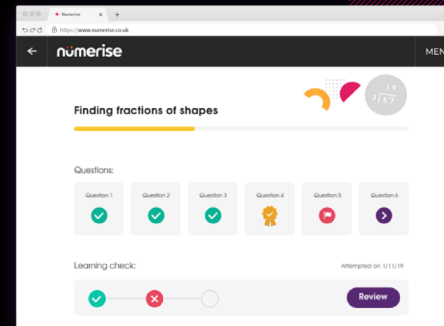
Numerise
https://www.numerise.co.uk
numerise
MEN
Finding fractions of shapes
$\frac{1}{9}$ $\frac{2}{8}$ $\frac{3}{7}$
Questions:
Question 1
Question 2
Question 3
Question 4
Question 5
Question 6
Learning check:
Attempted on 3/11/19
Review